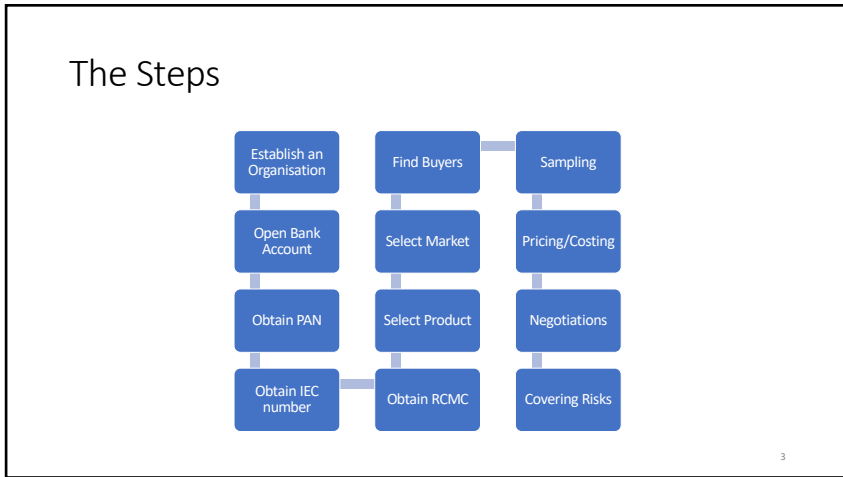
The Steps

Establish an Organisation

Open Bank Account

Obtain PAN

Obtain IEC number

Obtain RCMC

Select Product

Select Market

Find Buyers

Sampling

Pricing/Costing

Negotiations

Covering Risks

3